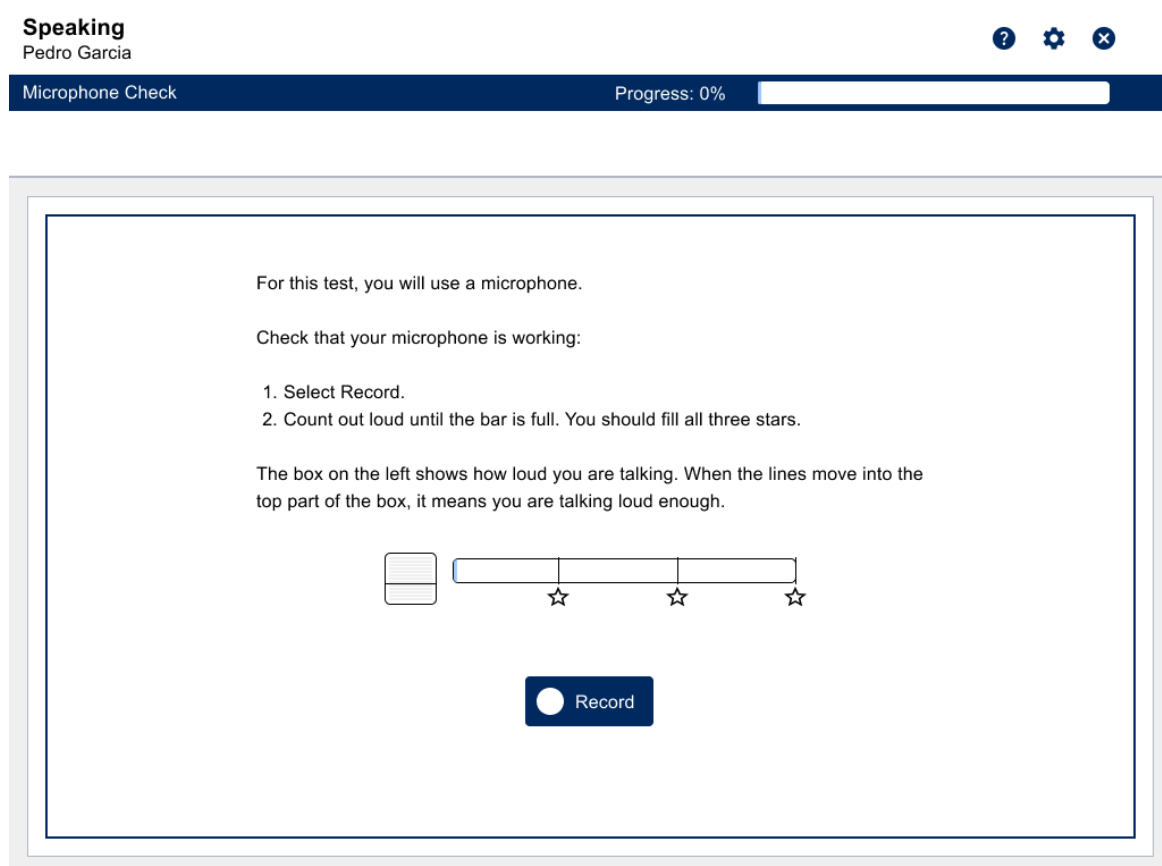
Speaking
Pedro Garcia

Microphone Check

Progress: 0%

For this test, you will use a microphone.

Check that your microphone is working:

1. Select Record.
2. Count out loud until the bar is full. You should fill all three stars.

The box on the left shows how loud you are talking. When the lines move into the top part of the box, it means you are talking loud enough.

Record